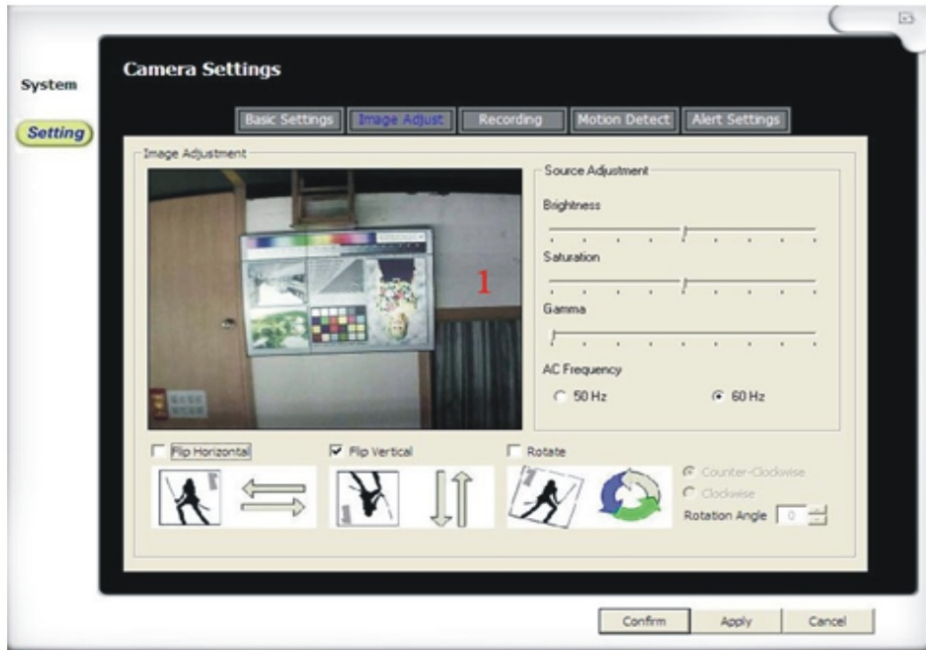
System

Setting

Camera Settings

Basic Settings | Image Adjust | Recording | Motion Detect | Alert Settings

Image Adjustment

1

Source Adjustment

Brightness

Saturation

Gamma

AC Frequency

50 Hz

60 Hz

Flip Horizontal

Flip Vertical

Rotate

Counter-Clockwise

Clockwise

Rotation Angle 0

Confirm

Apply

Cancel